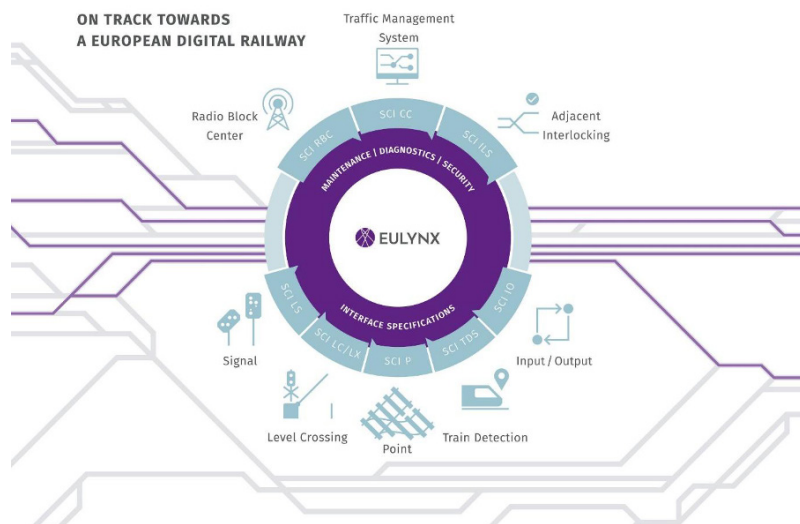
ON TRACK TOWARDS
A EUROPEAN DIGITAL RAILWAY

Traffic Management System

Radio Block Center

Adjacent Interlocking

SCI RBC
SCI CC
SCI ILS

MAINTENANCE | DIAGNOSTICS | SECURITY

EULYNX

INTERFACE SPECIFICATIONS

SCI LS
SCI LC/LX
SCI P
SCI TDS
SCI IO

Signal

Input / Output

Level Crossing

Point

Train Detection